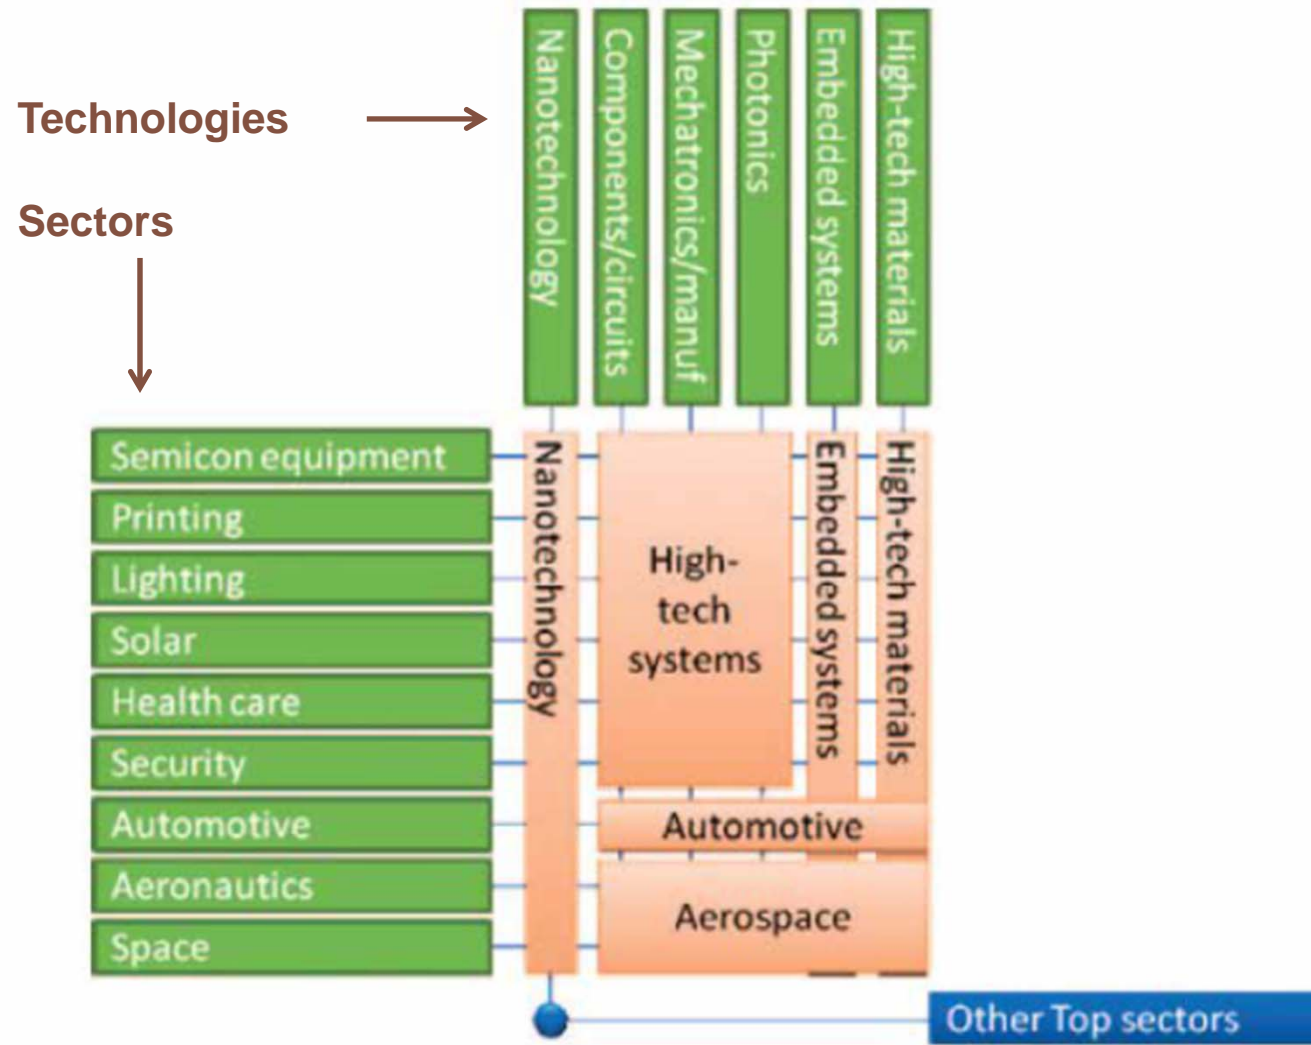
Technologies

Sectors

Nanotechnology

Components/circuits

Mechatronics/manuf

Photonics

Embedded systems

High-tech materials

Semicon equipment

Printing

Lighting

Solar

Health care

Security

Automotive

Aeronautics

Space

Nanotechnology

High-tech systems

Embedded systems

High-tech materials

Automotive

Aerospace

Other Top sectors